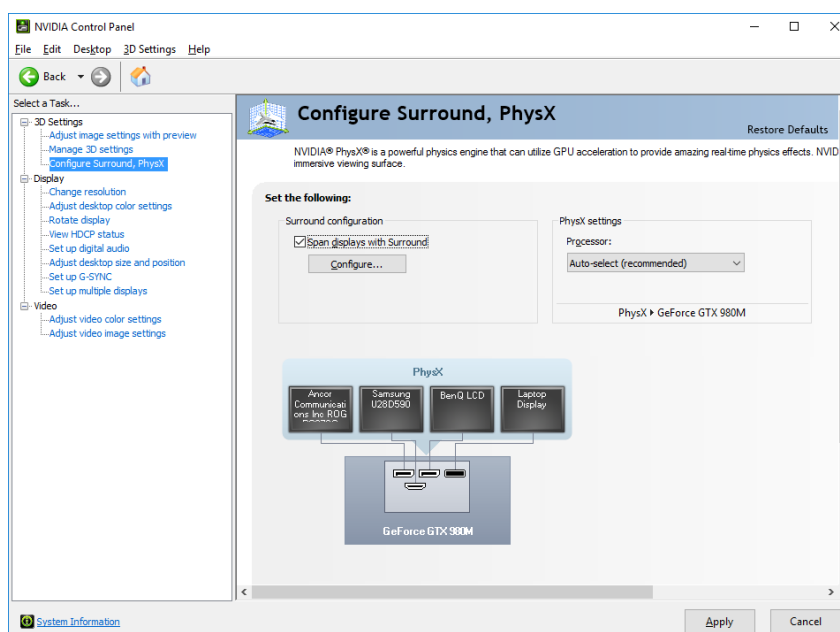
NVIDIA Control Panel

File Edit Desktop 3D Settings Help

Back

Select a Task...

3D Settings
Adjust image settings with preview
Manage 3D settings
Configure Surround, PhysX
Display
Change resolution
Adjust desktop color settings
Rotate display
View HDCP status
Set up digital audio
Adjust desktop size and position
Set up G-SYNC
Set up multiple displays
Video
Adjust video color settings
Adjust video image settings

Configure Surround, PhysX

Restore Defaults

NVIDIA® PhysX® is a powerful physics engine that can utilize GPU acceleration to provide amazing real-time physics effects. NVID immersive viewing surface.

Set the following:

Surround configuration
Span displays with Surround
Configure...

PhysX settings
Processor:
Auto-select (recommended)

PhysX ▸ GeForce GTX 980M

PhysX

Ancor Communications Inc ROG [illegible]

Samsung U28D590

BenQ LCD

Laptop Display

GeForce GTX 980M

System Information

Apply

Cancel